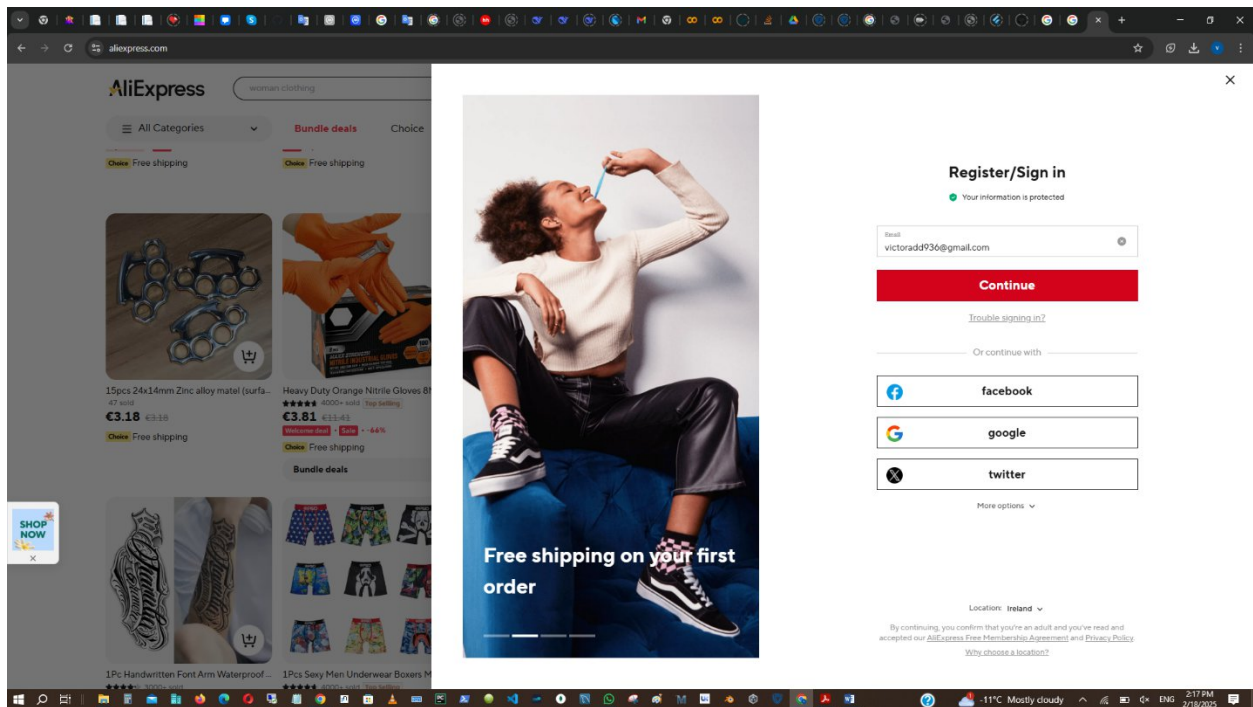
aliexpress.com

AliExpress
woman clothing
All Categories
Bundle deals
Choice

Choice Free shipping
Choice Free shipping

15pcs 24x14mm Zinc alloy matel (surfa...
47 sold
€3.18 €3.18
Choice Free shipping

Heavy Duty Orange Nitrile Gloves 8
4000+ sold Top Selling
€3.81 €11.41
Welcome deal Sale -66%
Choice Free shipping
Bundle deals

SHOP NOW

1Pc Handwritten Font Arm Waterproof ...
1Pcs Sexy Men Underwear Boxers M

Free shipping on your first order

Register/Sign in
Your information is protected
Email
victoradd936@gmail.com
Continue
Trouble signing in?
Or continue with
facebook
google
twitter
More options
Location: Ireland
By continuing, you confirm that you're an adult and you've read and accepted our AliExpress Free Membership Agreement and Privacy Policy.
Why choose a location?

-11°C Mostly cloudy ENG 2:17 PM 2/18/2025